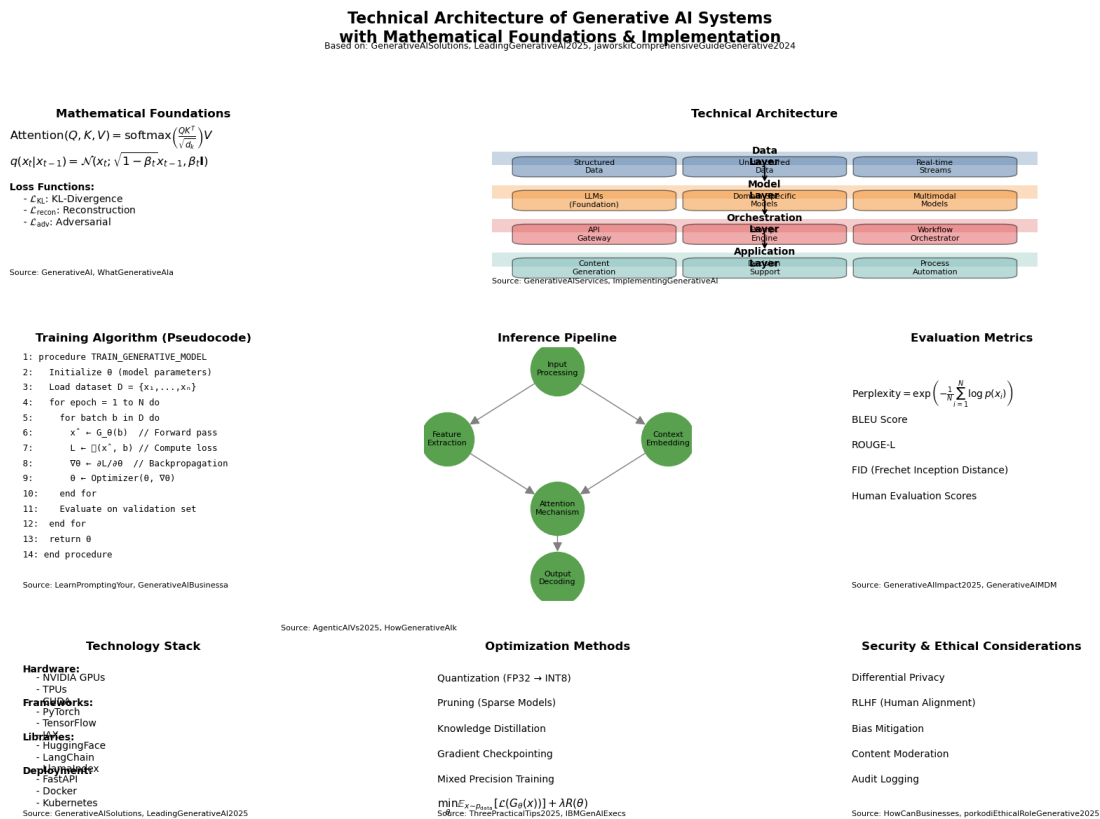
Technical Architecture of Generative AI Systems
with Mathematical Foundations & Implementation
Based on: GenerativeAISolutions, LeadingGenerativeAI2025, jaworskiComprehensiveGuideGenerative2024

Mathematical Foundations

$\text{Attention}(Q,K,V) = \text{softmax}\left(\frac{QK^T}{\sqrt{d_k}}\right)V$

$q(x_t|x_{t-1}) = \mathcal{N}(x_t; \sqrt{1-\beta_t}x_{t-1}, \beta_t\mathbf{I})$

Loss Functions:
- $\mathcal{L}_{KL}$: KL-Divergence
- $\mathcal{L}_{recon}$: Reconstruction
- $\mathcal{L}_{adv}$: Adversarial

Source: GenerativeAI, WhatGenerativeAIa

Technical Architecture

Data Layer
Structured Data
Unstructured Data
Real-time Streams

Model Layer
LLMs (Foundation)
Domain-specific Models
Multimodal Models

Orchestration Layer
API Gateway
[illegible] Engine
Workflow Orchestrator

Application Layer
Content Generation
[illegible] Support
Process Automation

Source: GenerativeAIServices, ImplementingGenerativeAI

Training Algorithm (Pseudocode)

1: procedure TRAIN_GENERATIVE_MODEL
2:   Initialize θ (model parameters)
3:   Load dataset D = {x₁,...,xₙ}
4:   for epoch = 1 to N do
5:     for batch b in D do
6:       x̂ ← G_θ(b)  // Forward pass
7:       L ← ℒ(x̂, b) // Compute loss
8:       ∇θ ← ∂L/∂θ  // Backpropagation
9:       θ ← Optimizer(θ, ∇θ)
10:    end for
11:    Evaluate on validation set
12:  end for
13:  return θ
14: end procedure

Source: LearnPromptingYour, GenerativeAIBusinessa

Inference Pipeline

Input Processing
Feature Extraction
Context Embedding
Attention Mechanism
Output Decoding

Source: AgenticAIVs2025, HowGenerativeAIk

Evaluation Metrics

$\text{Perplexity} = \exp\left(-\frac{1}{N}\sum_{i=1}^{N}\log p(x_i)\right)$

BLEU Score

ROUGE-L

FID (Frechet Inception Distance)

Human Evaluation Scores

Source: GenerativeAIImpact2025, GenerativeAIMDM

Technology Stack

Hardware:
- NVIDIA GPUs
- TPUs
- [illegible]
Frameworks:
- PyTorch
- TensorFlow
- JAX
Libraries:
- HuggingFace
- LangChain
- LlamaIndex
Deployment:
- FastAPI
- Docker
- Kubernetes

Source: GenerativeAISolutions, LeadingGenerativeAI2025

Optimization Methods

Quantization (FP32 → INT8)

Pruning (Sparse Models)

Knowledge Distillation

Gradient Checkpointing

Mixed Precision Training

$\min_\theta \mathbb{E}_{x\sim p_{data}}[\mathcal{L}(G_\theta(x))] + \lambda R(\theta)$

Source: ThreePracticalTips2025, IBMGenAIExecs

Security & Ethical Considerations

Differential Privacy

RLHF (Human Alignment)

Bias Mitigation

Content Moderation

Audit Logging

Source: HowCanBusinesses, porkodiEthicalRoleGenerative2025